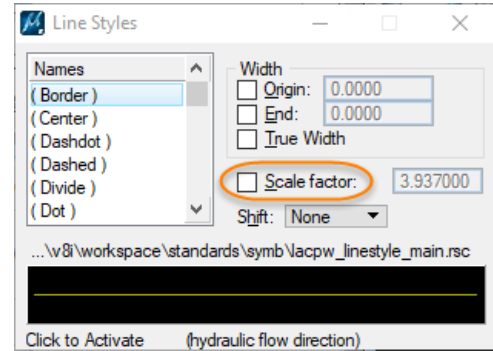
Line Styles

Names
( Border )
( Center )
( Dashdot )
( Dashed )
( Divide )
( Dot )

Width
Origin: 0.0000
End: 0.0000
True Width

Scale factor: 3.937000

Shift: None

...\v8i\workspace\standards\symb\lacpw_linestyle_main.rsc

Click to Activate (hydraulic flow direction)